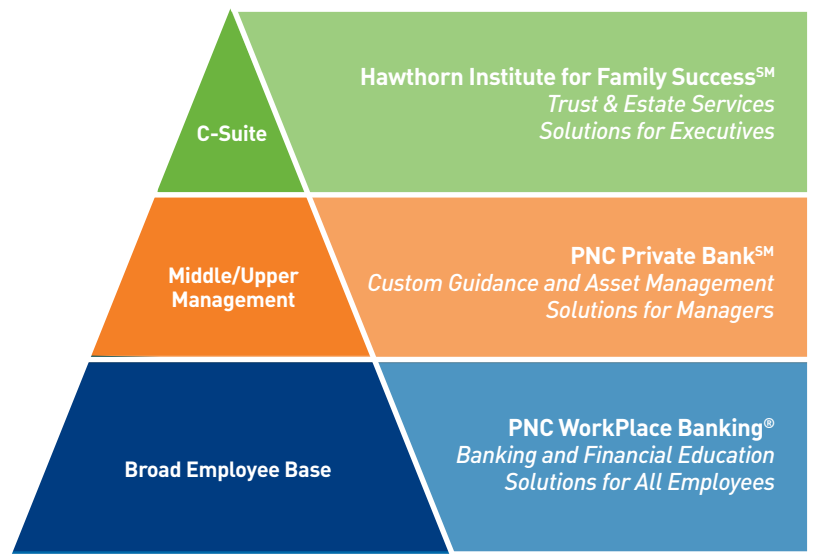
C-Suite

Hawthorn Institute for Family Success$^{SM}$
Trust & Estate Services
Solutions for Executives

Middle/Upper Management

PNC Private Bank$^{SM}$
Custom Guidance and Asset Management
Solutions for Managers

Broad Employee Base

PNC WorkPlace Banking®
Banking and Financial Education
Solutions for All Employees